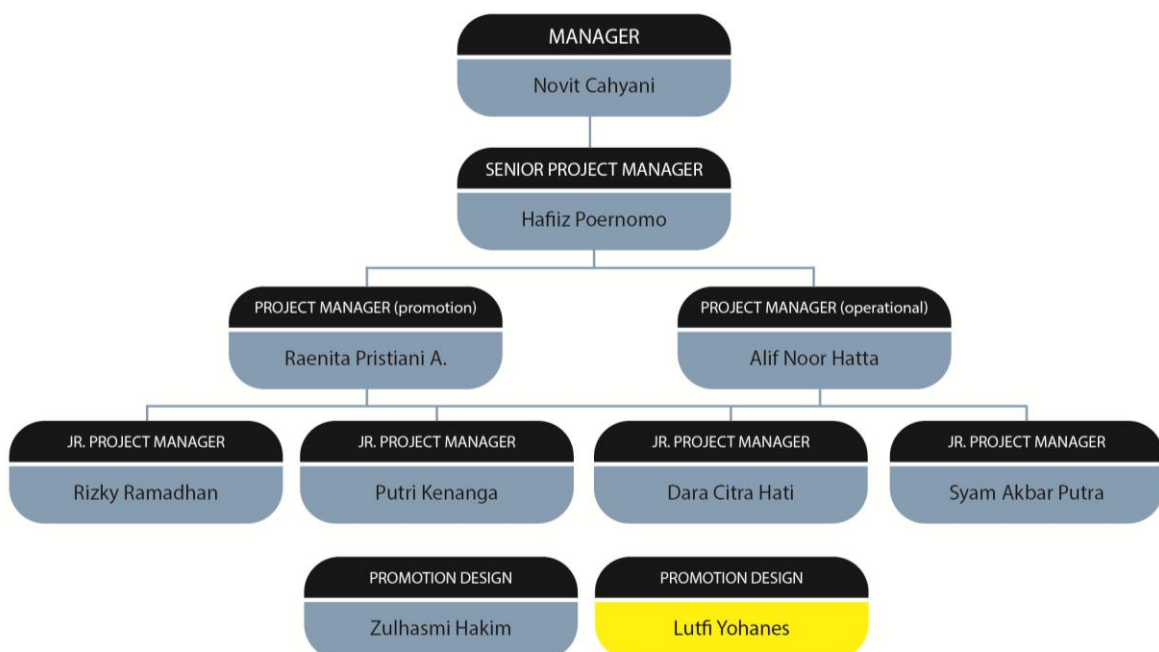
MANAGER
Novit Cahyani

SENIOR PROJECT MANAGER
Hafiiz Poernomo

PROJECT MANAGER (promotion)
Raenita Pristiani A.

PROJECT MANAGER (operational)
Alif Noor Hatta

JR. PROJECT MANAGER
Rizky Ramadhan

JR. PROJECT MANAGER
Putri Kenanga

JR. PROJECT MANAGER
Dara Citra Hati

JR. PROJECT MANAGER
Syam Akbar Putra

PROMOTION DESIGN
Zulhasmi Hakim

PROMOTION DESIGN
Lutfi Yohanes